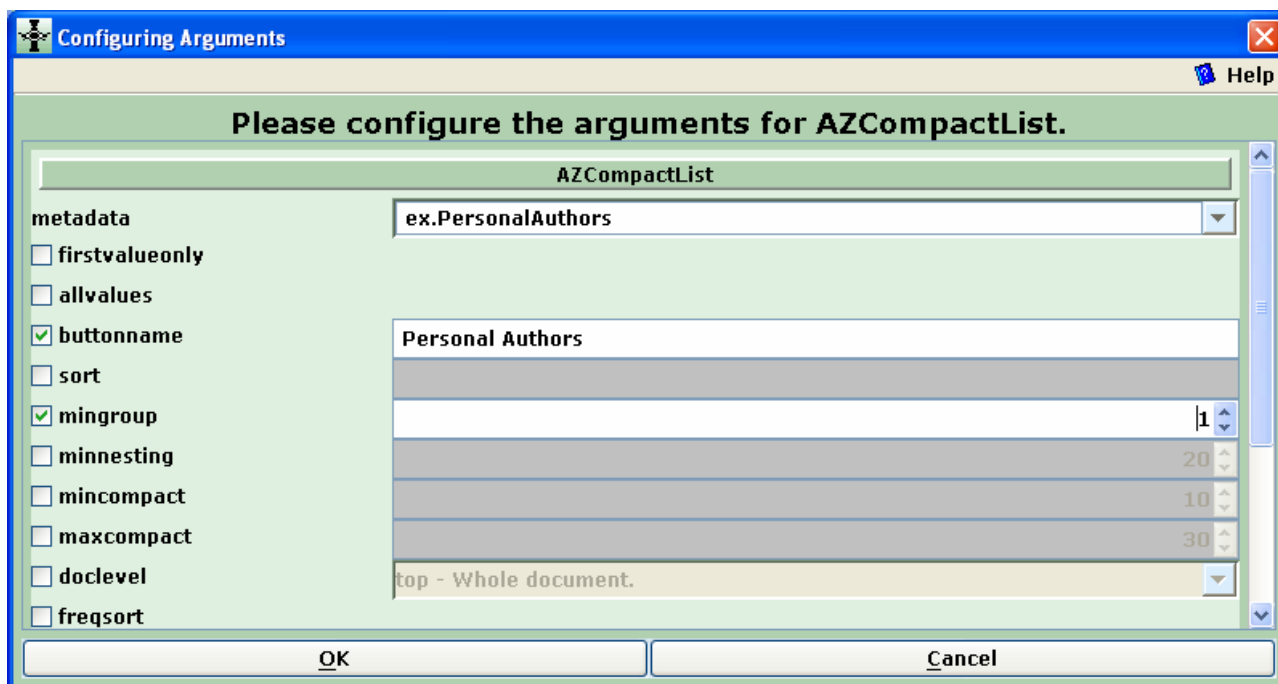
Configuring Arguments

Help

Please configure the arguments for AZCompactList.

AZCompactList

metadata ex.PersonalAuthors

firstvalueonly

allvalues

buttonname Personal Authors

sort

mingroup 1

minnesting 20

mincompact 10

maxcompact 30

doclevel top - Whole document.

freqsort

OK

Cancel